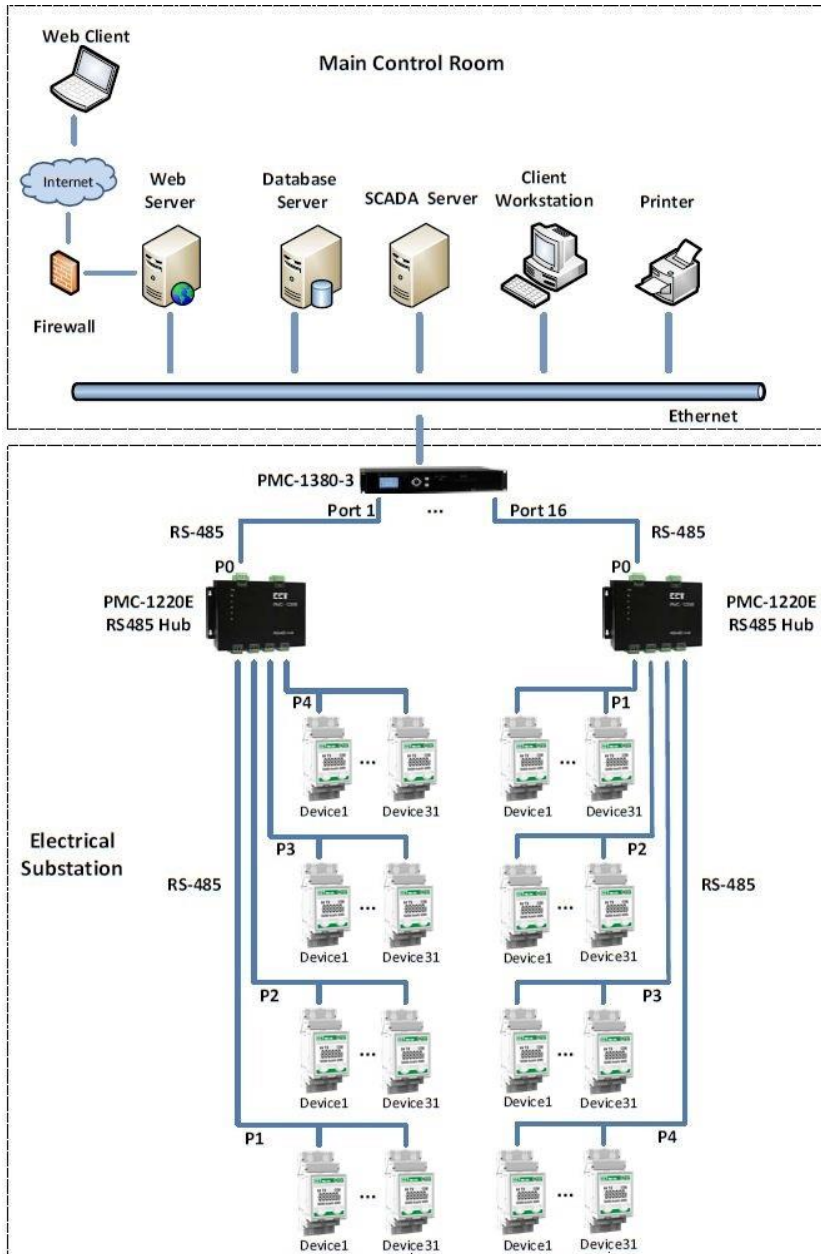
Web Client

Main Control Room

Internet

Web Server

Database Server

SCADA Server

Client Workstation

Printer

Firewall

Ethernet

PMC-1380-3

RS-485

Port 1

...

Port 16

RS-485

P0

P0

PMC-1220E RS485 Hub

PMC-1220E RS485 Hub

P4

P1

... Device1 Device31

... Device1 Device31

Electrical Substation

P3

P2

RS-485

RS-485

... Device1 Device31

... Device1 Device31

P2

P3

... Device1 Device31

... Device1 Device31

P1

P4

... Device1 Device31

... Device1 Device31